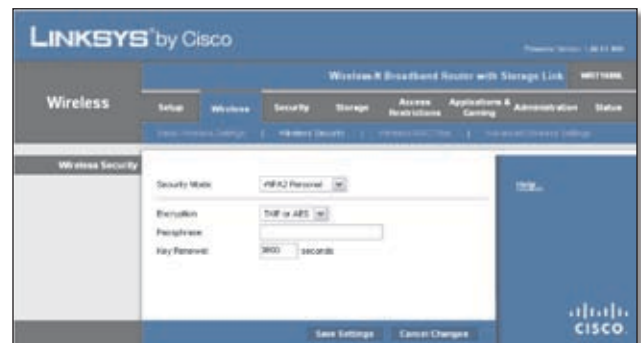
LINKSYS® by Cisco

Firmware Version: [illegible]

Wireless-N Broadband Router with Storage Link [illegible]

Wireless

Setup | Wireless | Security | Storage | Access Restrictions | Applications & Gaming | Administration | Status

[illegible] | Wireless Security | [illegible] | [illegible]

Wireless Security

Security Mode: WPA2 Personal

Encryption: TKIP or AES

Passphrase:

Key Renewal: 3600 seconds

Help...

Save Settings | Cancel Changes

cisco